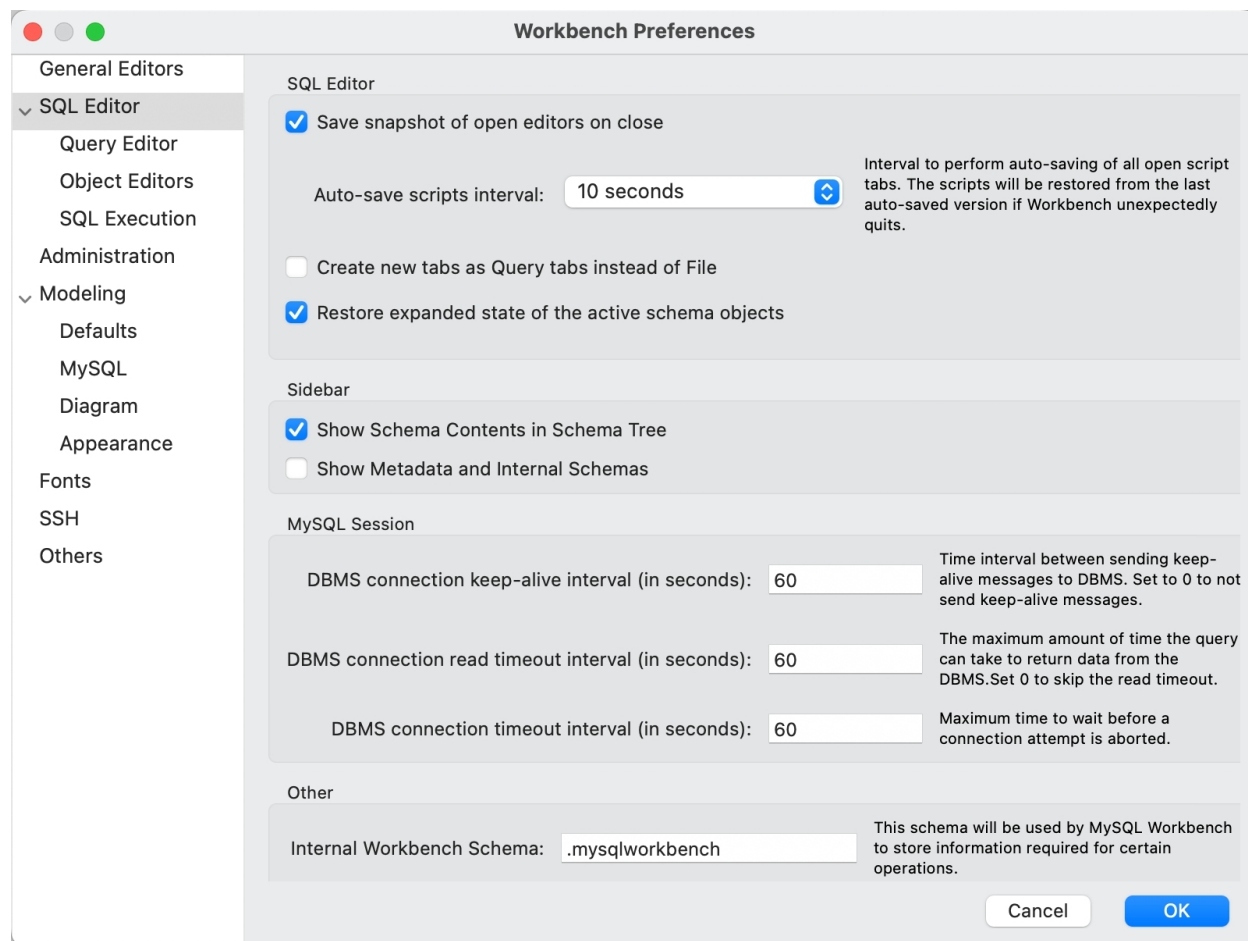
Workbench Preferences

General Editors
SQL Editor
Query Editor
Object Editors
SQL Execution
Administration
Modeling
Defaults
MySQL
Diagram
Appearance
Fonts
SSH
Others

SQL Editor

Save snapshot of open editors on close

Auto-save scripts interval: 10 seconds

Interval to perform auto-saving of all open script tabs. The scripts will be restored from the last auto-saved version if Workbench unexpectedly quits.

Create new tabs as Query tabs instead of File

Restore expanded state of the active schema objects

Sidebar

Show Schema Contents in Schema Tree

Show Metadata and Internal Schemas

MySQL Session

DBMS connection keep-alive interval (in seconds): 60

Time interval between sending keep-alive messages to DBMS. Set to 0 to not send keep-alive messages.

DBMS connection read timeout interval (in seconds): 60

The maximum amount of time the query can take to return data from the DBMS.Set 0 to skip the read timeout.

DBMS connection timeout interval (in seconds): 60

Maximum time to wait before a connection attempt is aborted.

Other

Internal Workbench Schema: .mysqlworkbench

This schema will be used by MySQL Workbench to store information required for certain operations.

Cancel
OK